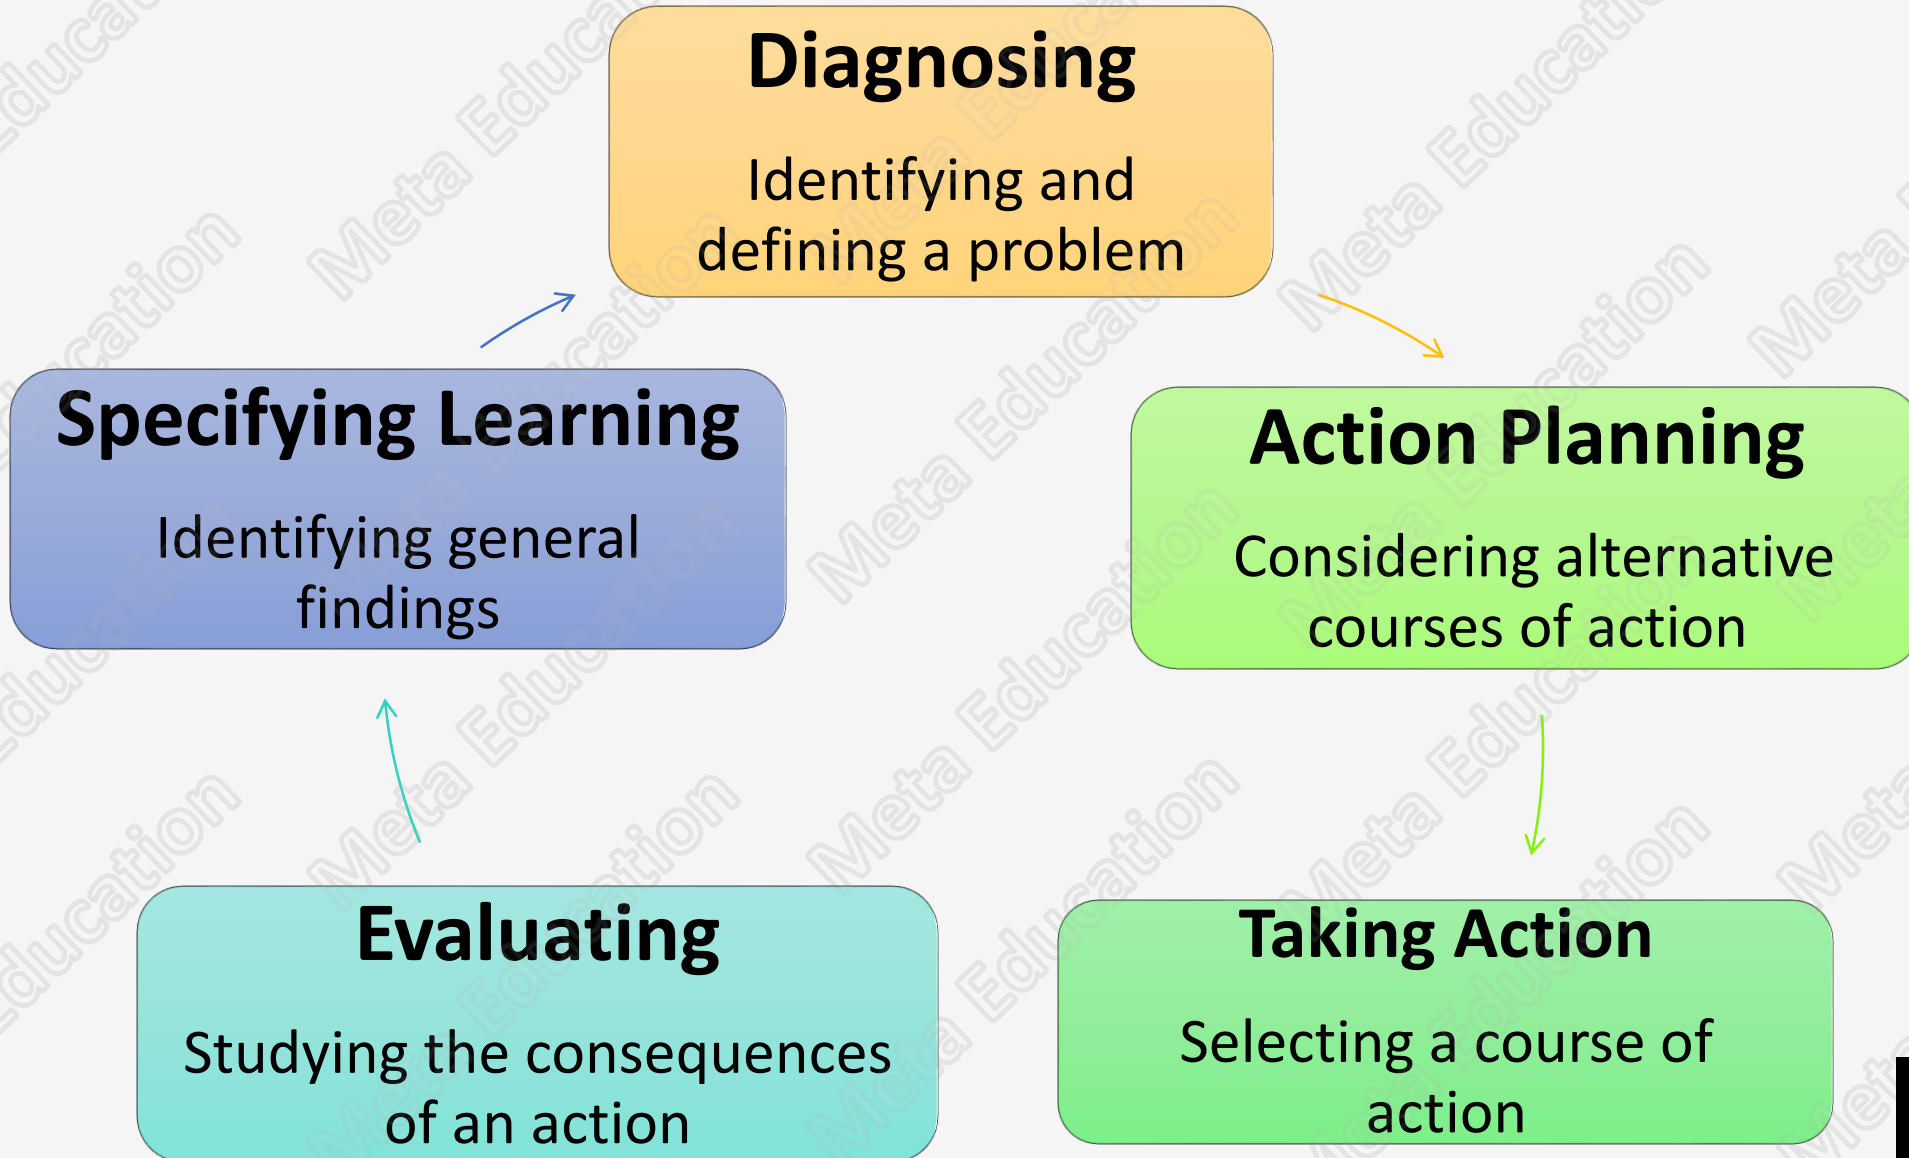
Diagnosing

Identifying and defining a problem

Action Planning

Considering alternative courses of action

Taking Action

Selecting a course of action

Evaluating

Studying the consequences of an action

Specifying Learning

Identifying general findings

Meta Education